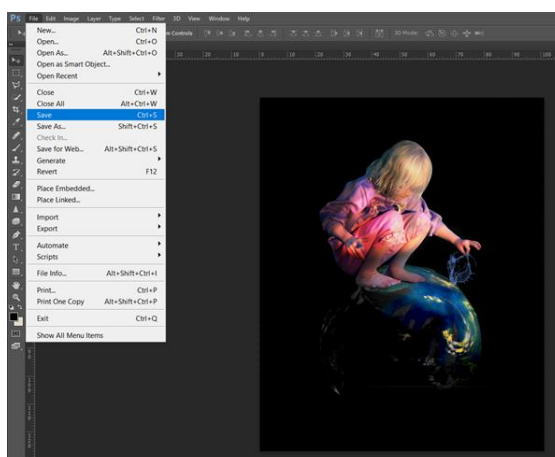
Ps File Edit Image Layer Type Select Filter 3D View Window Help

Controls

3D Mode:

| | |
|---|---|
| New... | Ctrl+N |
| Open... | Ctrl+O |
| Open As... | Alt+Shift+Ctrl+O |
| Open as Smart Object... | |
| Open Recent | |
| Close | Ctrl+W |
| Close All | Alt+Ctrl+W |
| Save | Ctrl+S |
| Save As... | Shift+Ctrl+S |
| Check In... | |
| Save for Web... | Alt+Shift+Ctrl+S |
| Generate | |
| Revert | F12 |
| Place Embedded... | |
| Place Linked... | |
| Import | |
| Export | |
| Automate | |
| Scripts | |
| File Info... | Alt+Shift+Ctrl+I |
| Print... | Ctrl+P |
| Print One Copy | Alt+Shift+Ctrl+P |
| Exit | Ctrl+Q |
| Show All Menu Items | |